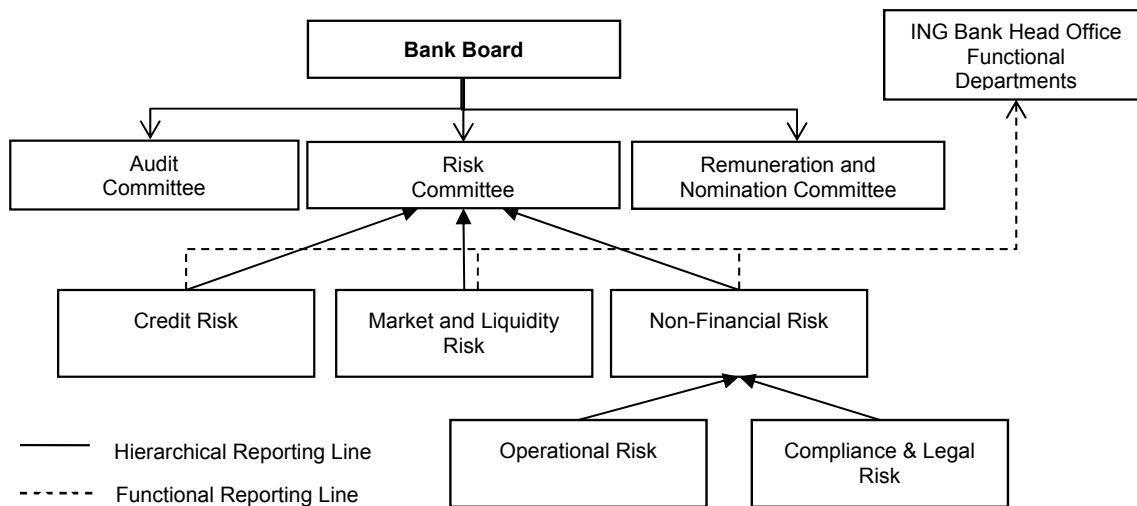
Bank Board

ING Bank Head Office Functional Departments

Audit Committee

Risk Committee

Remuneration and Nomination Committee

Credit Risk

Market and Liquidity Risk

Non-Financial Risk

Operational Risk

Compliance & Legal Risk

Hierarchical Reporting Line

Functional Reporting Line